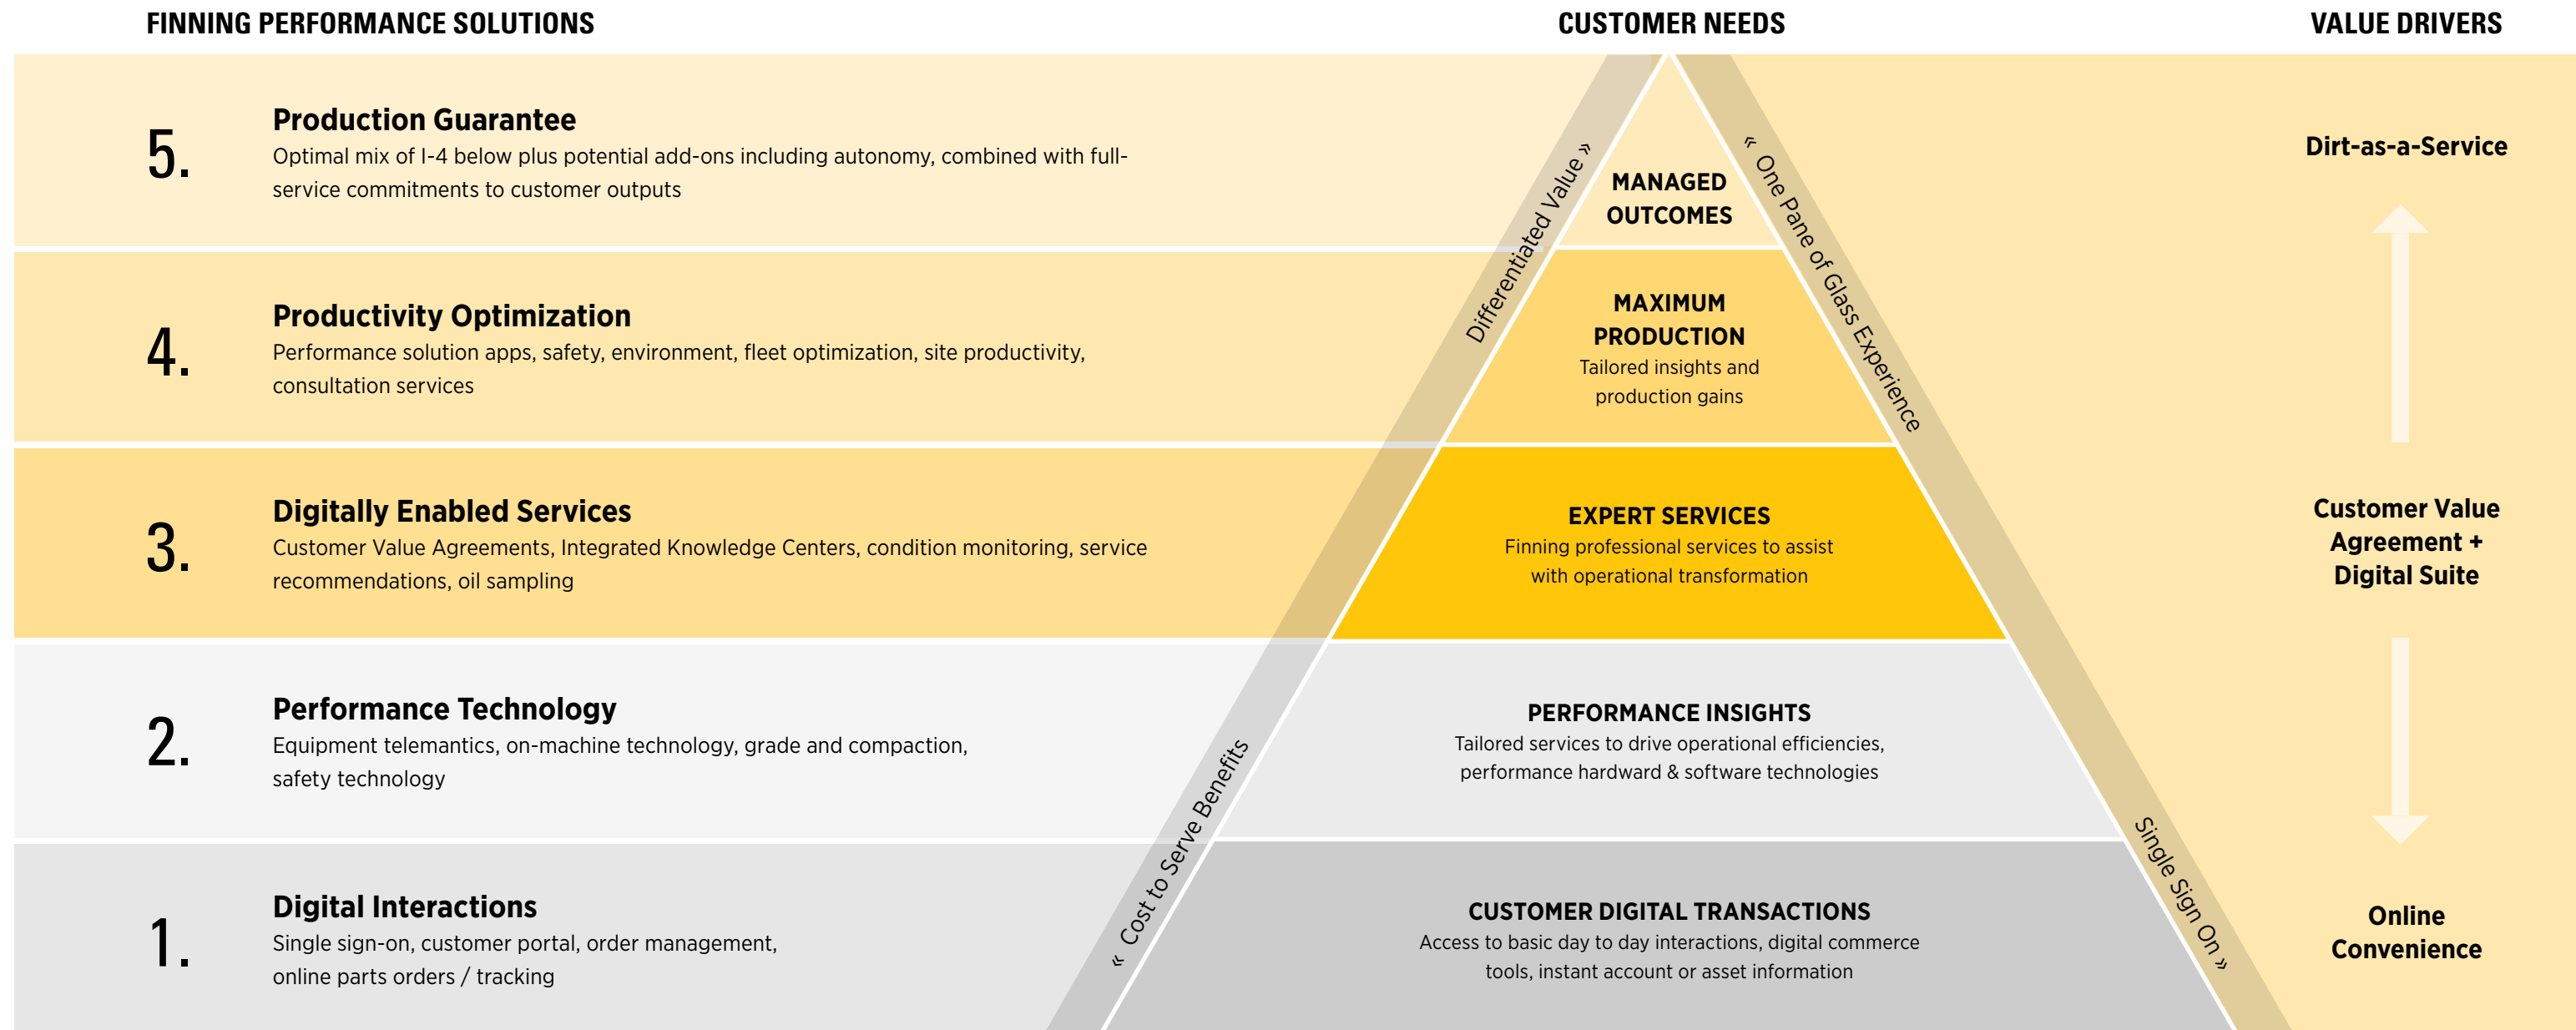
FINNING PERFORMANCE SOLUTIONS

CUSTOMER NEEDS

VALUE DRIVERS

5.

Production Guarantee

Optimal mix of I-4 below plus potential add-ons including autonomy, combined with full-service commitments to customer outputs

4.

Productivity Optimization

Performance solution apps, safety, environment, fleet optimization, site productivity, consultation services

3.

Digitally Enabled Services

Customer Value Agreements, Integrated Knowledge Centers, condition monitoring, service recommendations, oil sampling

2.

Performance Technology

Equipment telematics, on-machine technology, grade and compaction, safety technology

1.

Digital Interactions

Single sign-on, customer portal, order management, online parts orders / tracking

« Differentiated Value »

« One Pane of Glass Experience

« Cost to Serve Benefits

Single Sign On »

MANAGED OUTCOMES

MAXIMUM PRODUCTION

Tailored insights and production gains

EXPERT SERVICES

Finning professional services to assist with operational transformation

PERFORMANCE INSIGHTS

Tailored services to drive operational efficiencies, performance hardware & software technologies

CUSTOMER DIGITAL TRANSACTIONS

Access to basic day to day interactions, digital commerce tools, instant account or asset information

Dirt-as-a-Service

Customer Value Agreement + Digital Suite

Online Convenience